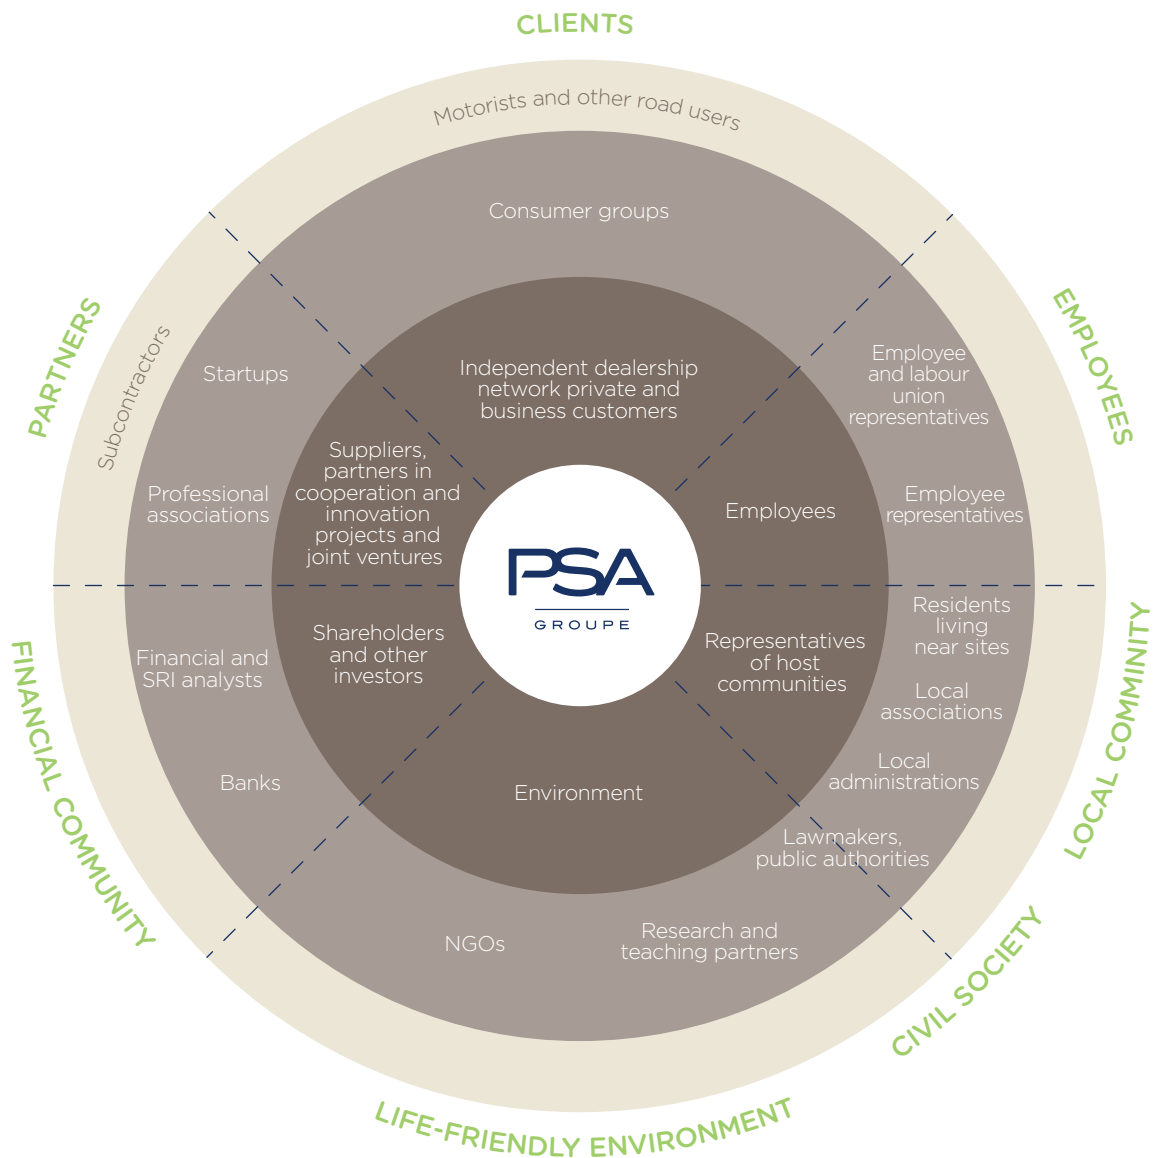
CLIENTS

Motorists and other road users

Consumer groups

Independent dealership network private and business customers

EMPLOYEES

Employee and labour union representatives

Employees

Employee representatives

LOCAL COMMUNITY

Residents living near sites

Local associations

Local administrations

Representatives of host communities

CIVIL SOCIETY

Lawmakers, public authorities

Research and teaching partners

NGOs

Environment

LIFE-FRIENDLY ENVIRONMENT

FINANCIAL COMMUNITY

Financial and SRI analysts

Banks

Shareholders and other investors

PARTNERS

Subcontractors

Startups

Professional associations

Suppliers, partners in cooperation and innovation projects and joint ventures

PSA
GROUPE